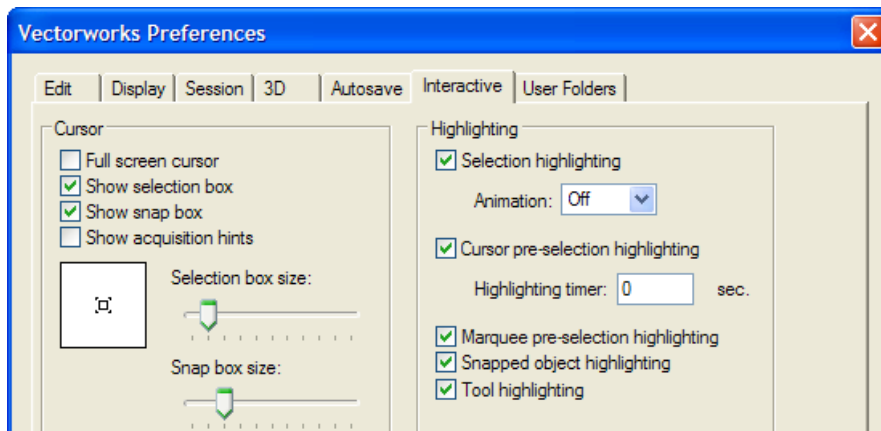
Vectorworks Preferences

Edit | Display | Session | 3D | Autosave | Interactive | User Folders

Cursor

Full screen cursor
Show selection box
Show snap box
Show acquisition hints

Selection box size:

Snap box size:

Highlighting

Selection highlighting

Animation: Off

Cursor pre-selection highlighting

Highlighting timer: 0 sec.

Marquee pre-selection highlighting
Snapped object highlighting
Tool highlighting